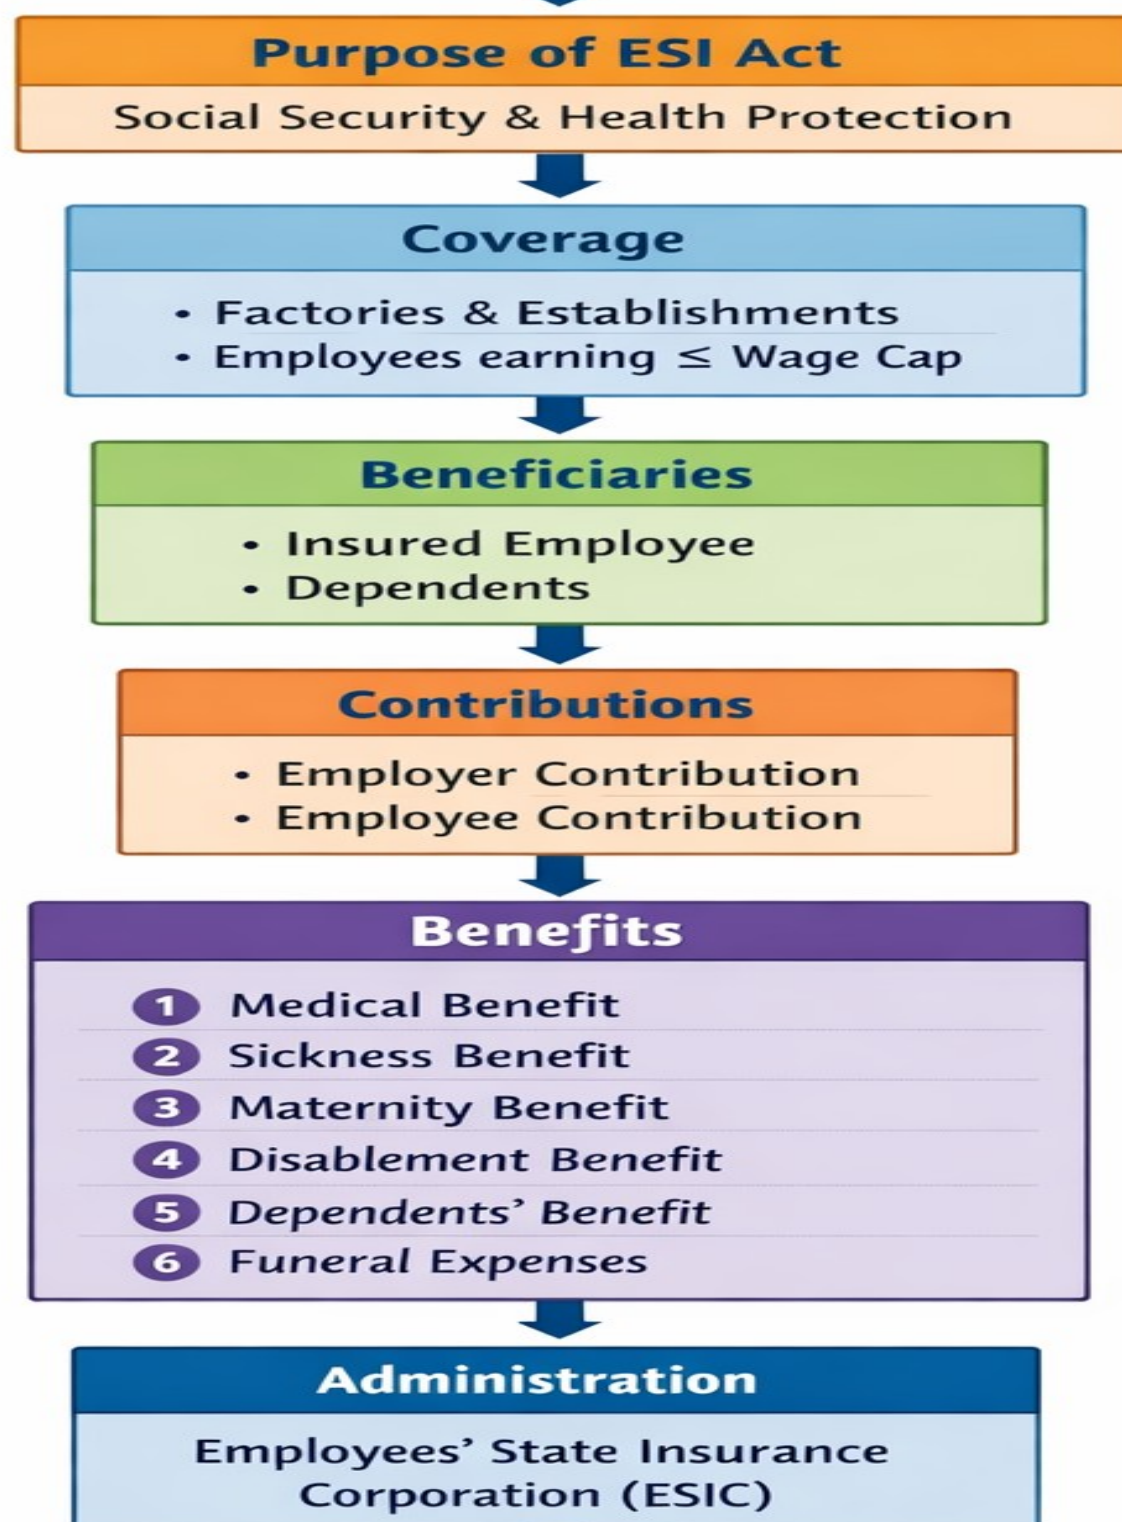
Purpose of ESI Act

Social Security & Health Protection

Coverage

• Factories & Establishments
• Employees earning $\leq$ Wage Cap

Beneficiaries

• Insured Employee
• Dependents

Contributions

• Employer Contribution
• Employee Contribution

Benefits

1 Medical Benefit
2 Sickness Benefit
3 Maternity Benefit
4 Disablement Benefit
5 Dependents' Benefit
6 Funeral Expenses

Administration

Employees' State Insurance Corporation (ESIC)